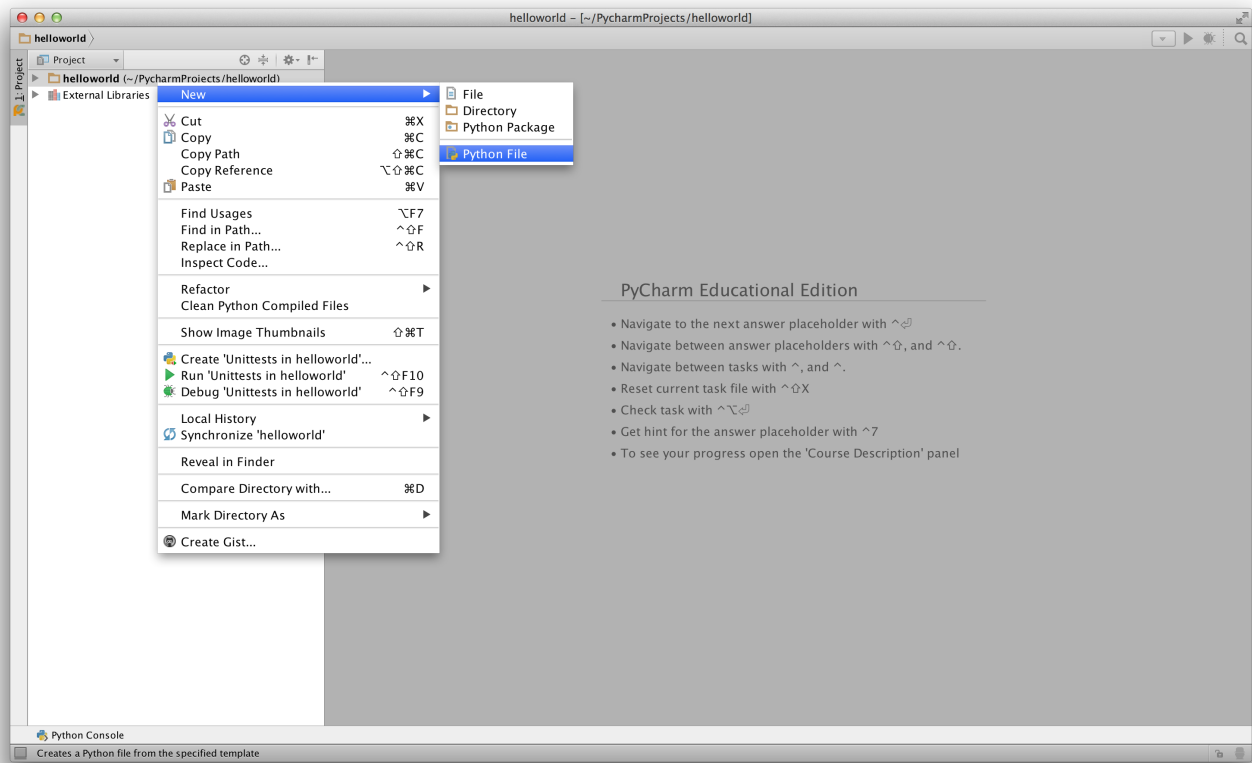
helloworld - [~/PycharmProjects/helloworld]

helloworld

1: Project

Project

helloworld (~/PycharmProjects/helloworld)
External Libraries

New
Cut ⌘X
Copy ⌘C
Copy Path ⇧⌘C
Copy Reference ⌥⇧⌘C
Paste ⌘V
Find Usages ⌥F7
Find in Path... ^⇧F
Replace in Path... ^⇧R
Inspect Code...
Refactor
Clean Python Compiled Files
Show Image Thumbnails ⇧⌘T
Create 'Unittests in helloworld'...
Run 'Unittests in helloworld' ^⇧F10
Debug 'Unittests in helloworld' ^⇧F9
Local History
Synchronize 'helloworld'
Reveal in Finder
Compare Directory with... ⌘D
Mark Directory As
Create Gist...

File
Directory
Python Package
Python File

PyCharm Educational Edition

• Navigate to the next answer placeholder with ^⏎
• Navigate between answer placeholders with ^⇧, and ^⇧.
• Navigate between tasks with ^, and ^.
• Reset current task file with ^⇧X
• Check task with ^⌥⏎
• Get hint for the answer placeholder with ^7
• To see your progress open the 'Course Description' panel

Python Console

Creates a Python file from the specified template